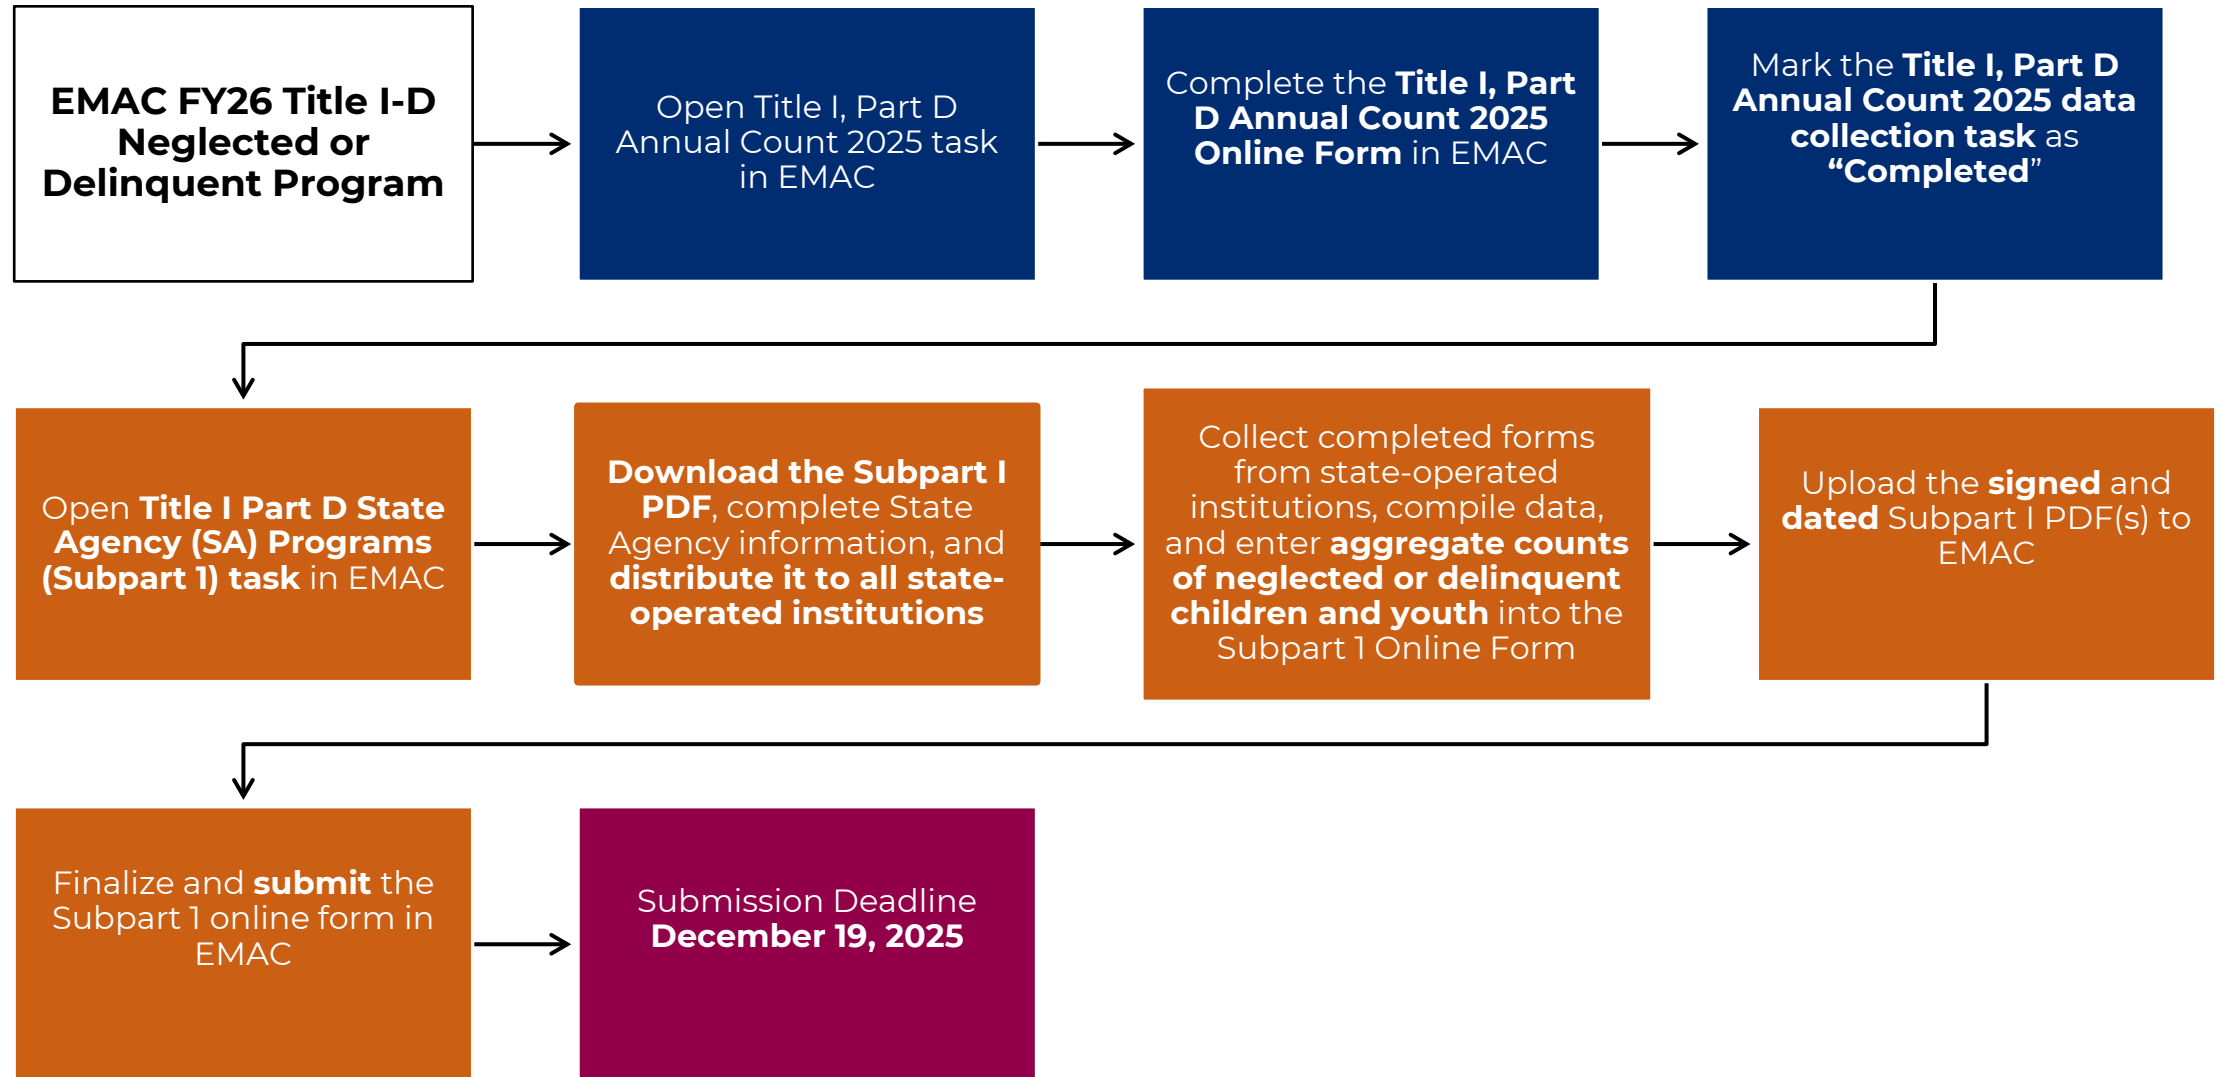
EMAC FY26 Title I-D Neglected or Delinquent Program

Open Title I, Part D Annual Count 2025 task in EMAC

Complete the Title I, Part D Annual Count 2025 Online Form in EMAC

Mark the Title I, Part D Annual Count 2025 data collection task as “Completed”

Open Title I Part D State Agency (SA) Programs (Subpart 1) task in EMAC

Download the Subpart I PDF, complete State Agency information, and distribute it to all state-operated institutions

Collect completed forms from state-operated institutions, compile data, and enter aggregate counts of neglected or delinquent children and youth into the Subpart 1 Online Form

Upload the signed and dated Subpart I PDF(s) to EMAC

Finalize and submit the Subpart 1 online form in EMAC

Submission Deadline December 19, 2025